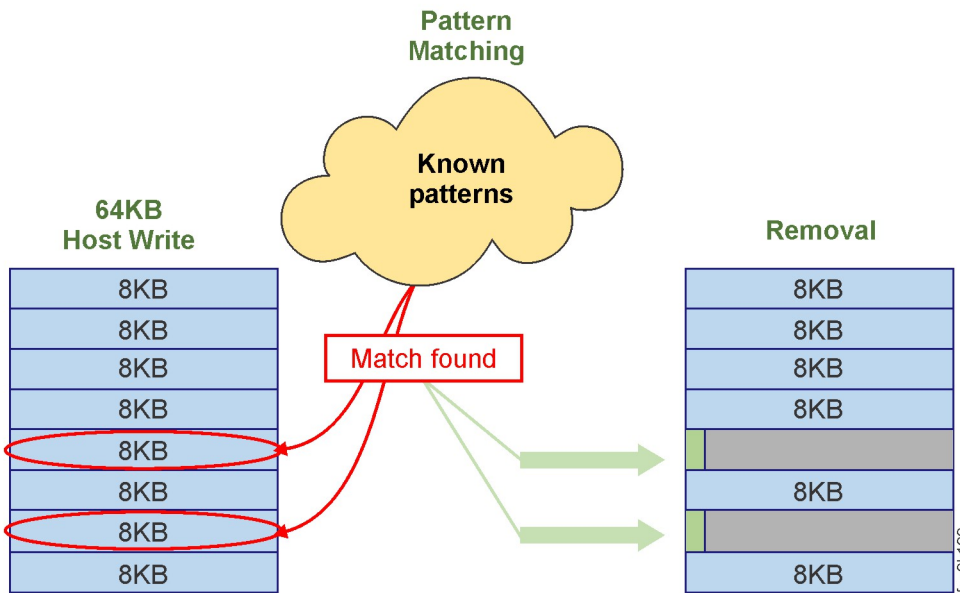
Pattern Matching

Known patterns

64KB Host Write

| 8KB |
|---|
| 8KB |
| 8KB |
| 8KB |
| 8KB |
| 8KB |
| 8KB |
| 8KB |

Match found

Removal

| 8KB |
|---|
| 8KB |
| 8KB |
| 8KB |
| |
| 8KB |
| |
| 8KB |

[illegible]